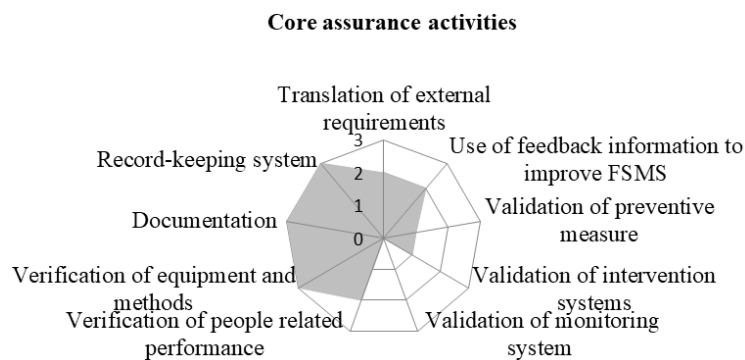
Core assurance activities

Translation of external requirements

Use of feedback information to improve FSMS

Validation of preventive measure

Validation of intervention systems

Validation of monitoring system

Verification of people related performance

Verification of equipment and methods

Documentation

Record-keeping system

3
2
1
0